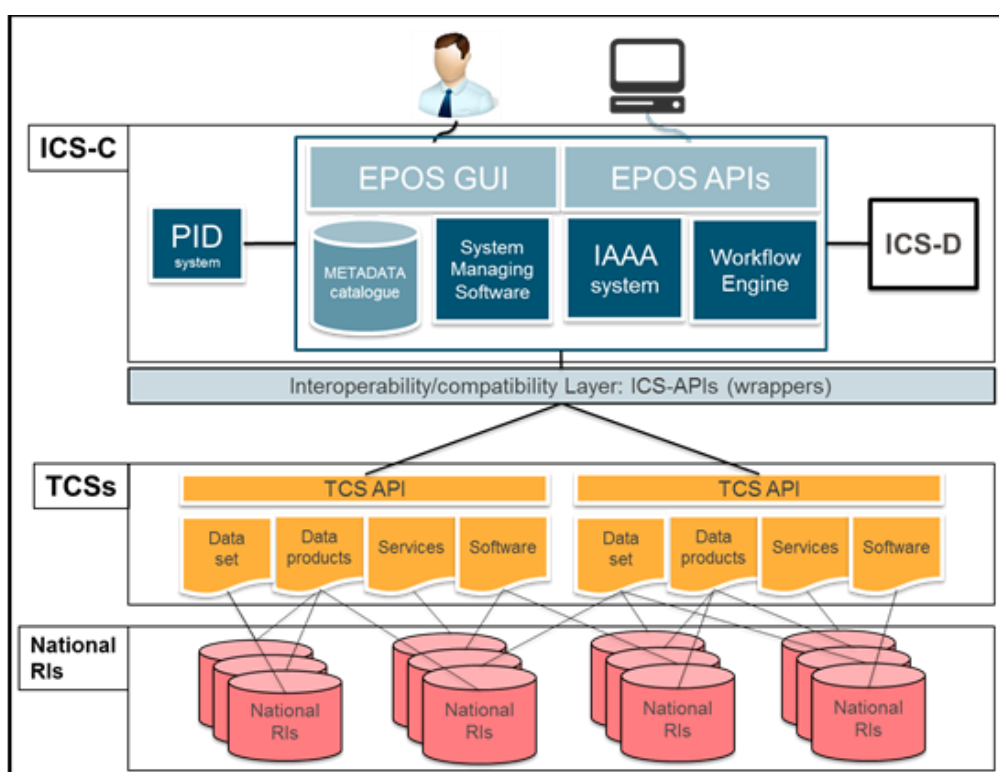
ICS-C

EPOS GUI

EPOS APIs

PID system

METADATA catalogue

System Managing Software

IAAA system

Workflow Engine

ICS-D

Interoperability/compatibility Layer: ICS-APIs (wrappers)

TCSs

TCS API

Data set

Data products

Services

Software

TCS API

Data set

Data products

Services

Software

National RIs

National RIs

National RIs

National RIs

National RIs